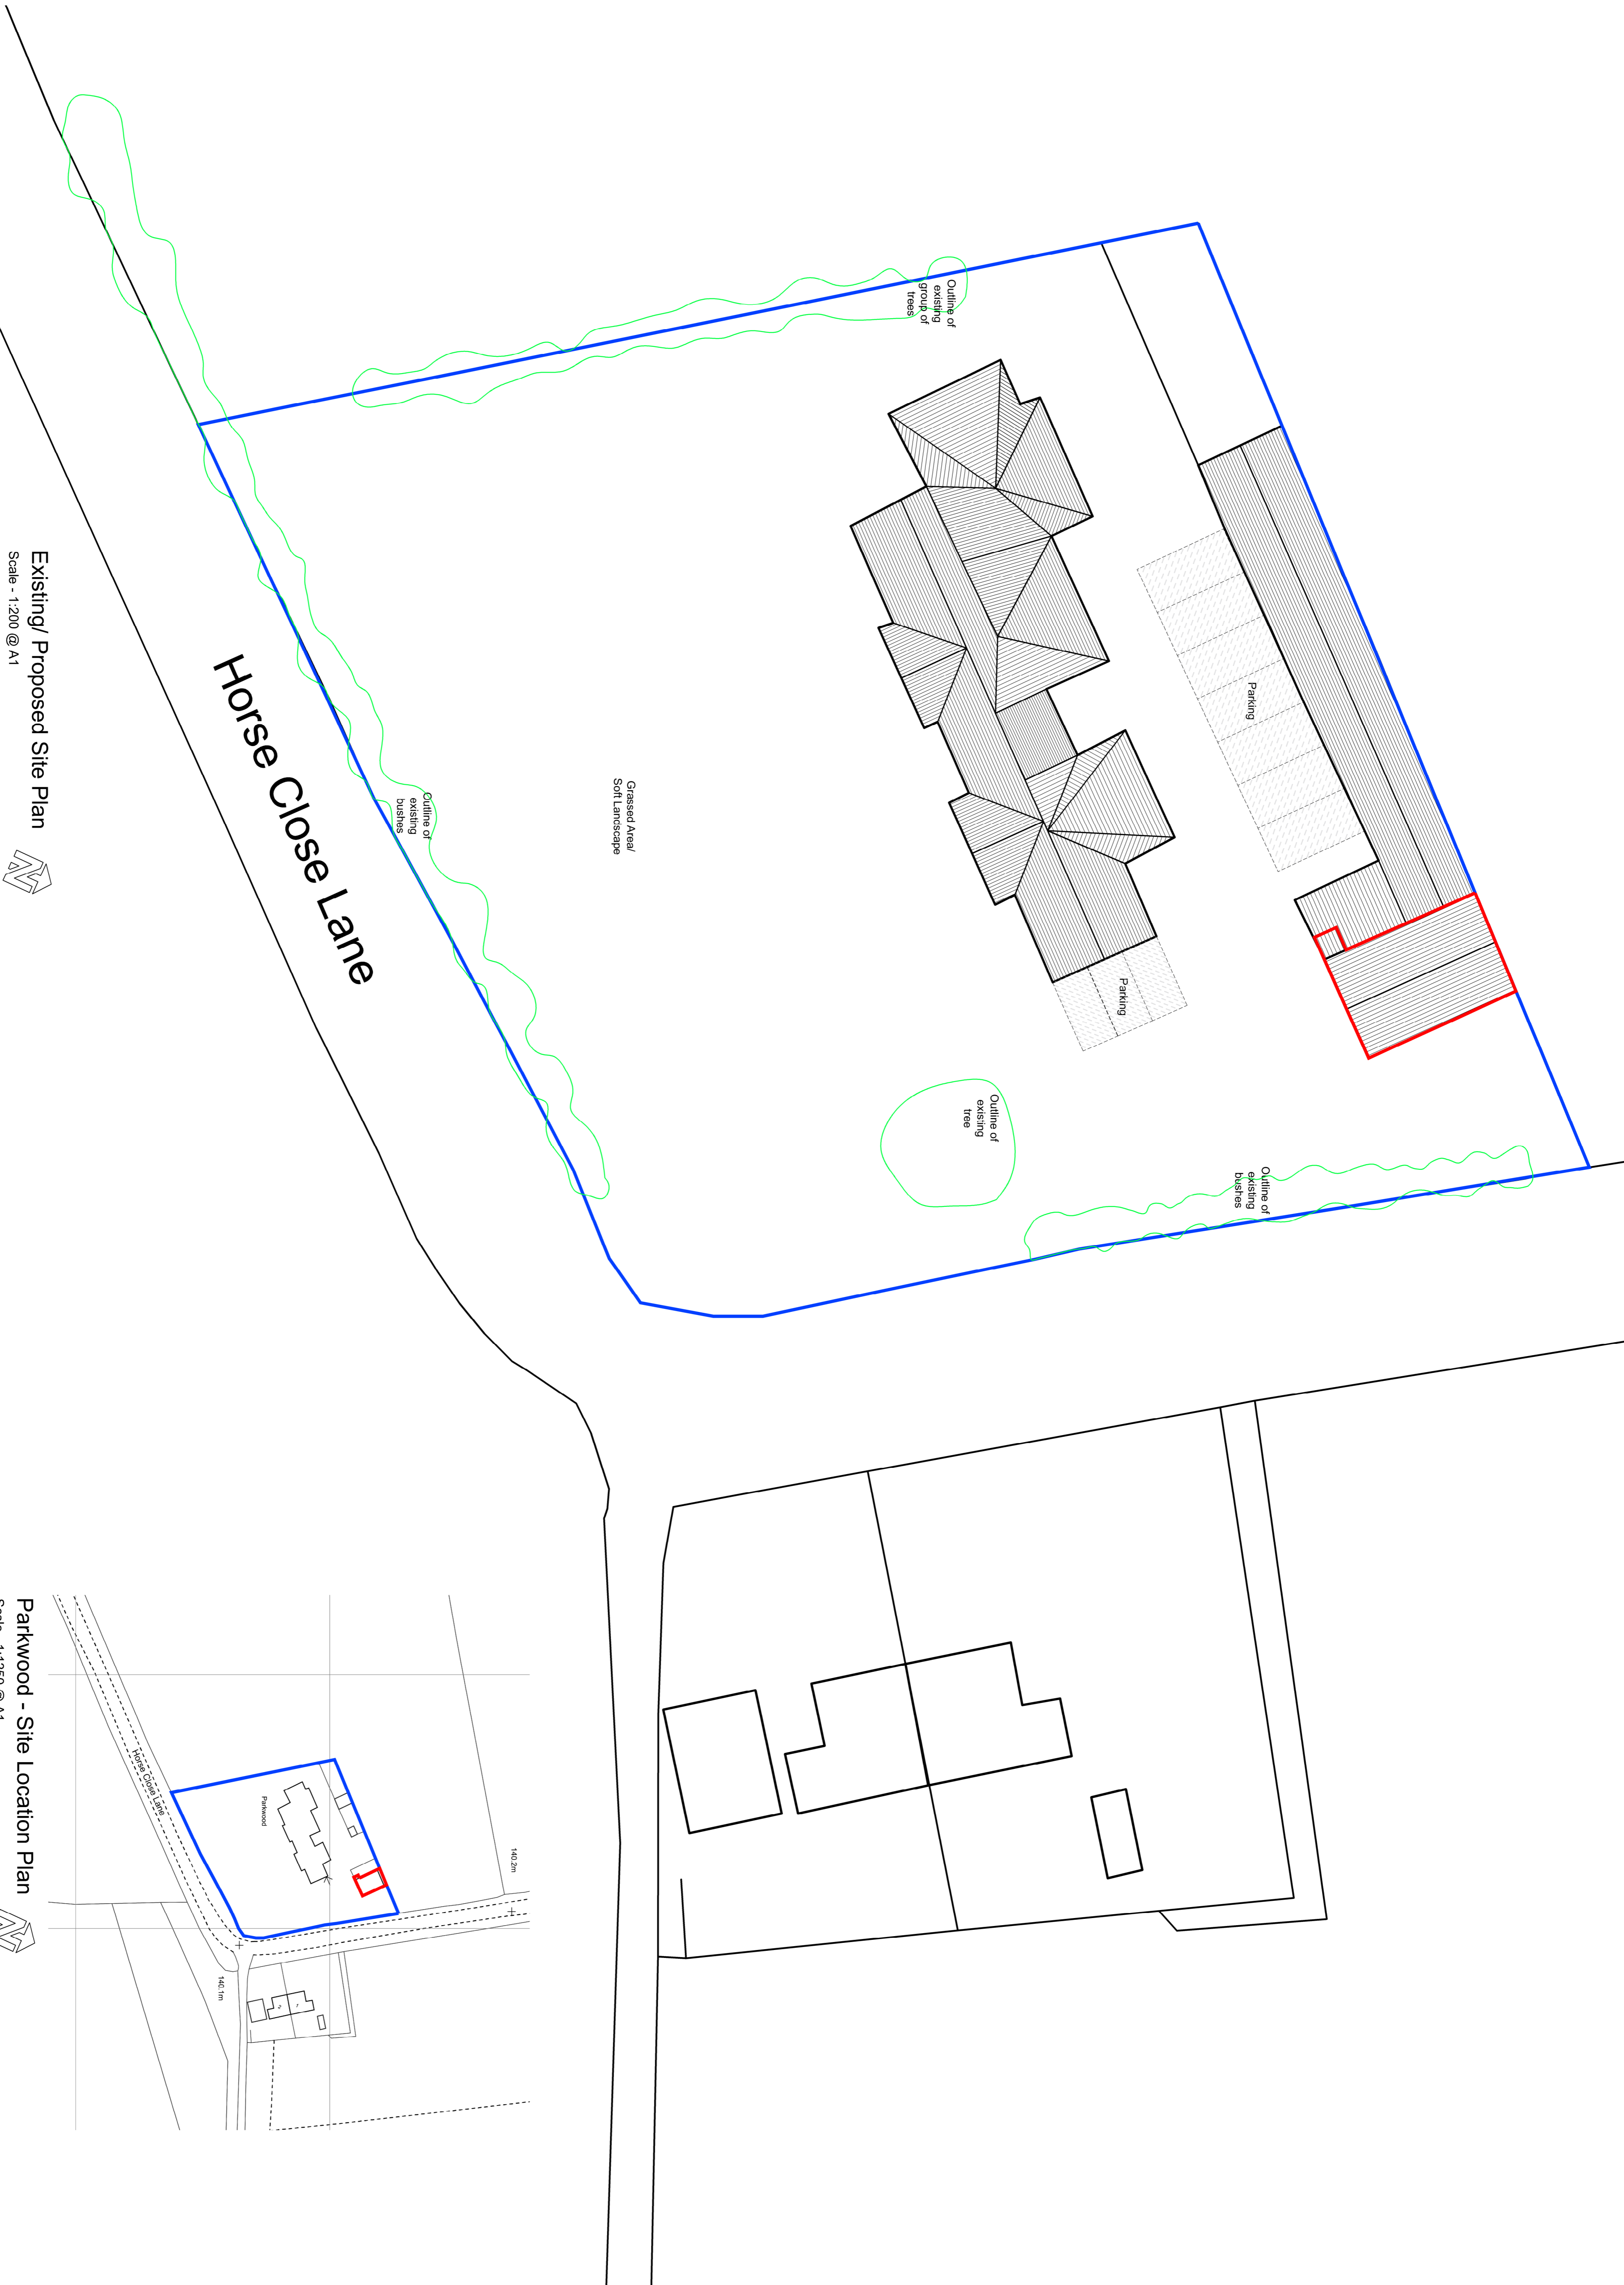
Existing/ Proposed Site Plan
Scale - 1:200 @ A1

Horse Close Lane

Outline of existing group of trees

Outline of existing bushes

Grassed Area/ Soft Landscape

Parking

Parking

Outline of existing tree

Outline of existing bushes

Parkwood - Site Location Plan
Scale - 1:1250 @ A1

Horse Close Lane

Parkwood

140.2m

140.1m